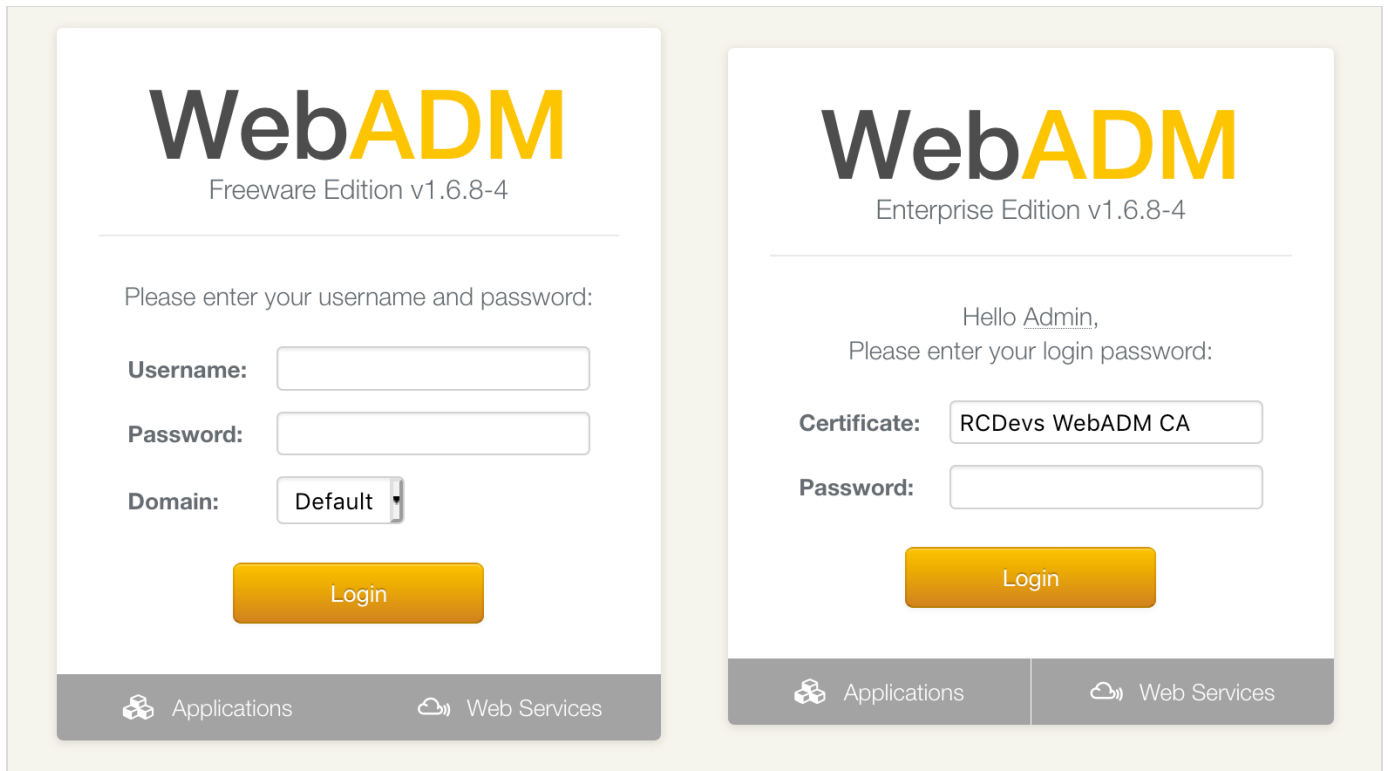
WebADM
Freeware Edition v1.6.8-4

Please enter your username and password:

Username:

Password:

Domain: Default

Login

Applications Web Services

WebADM
Enterprise Edition v1.6.8-4

Hello Admin,
Please enter your login password:

Certificate: RCDevs WebADM CA

Password:

Login

Applications Web Services